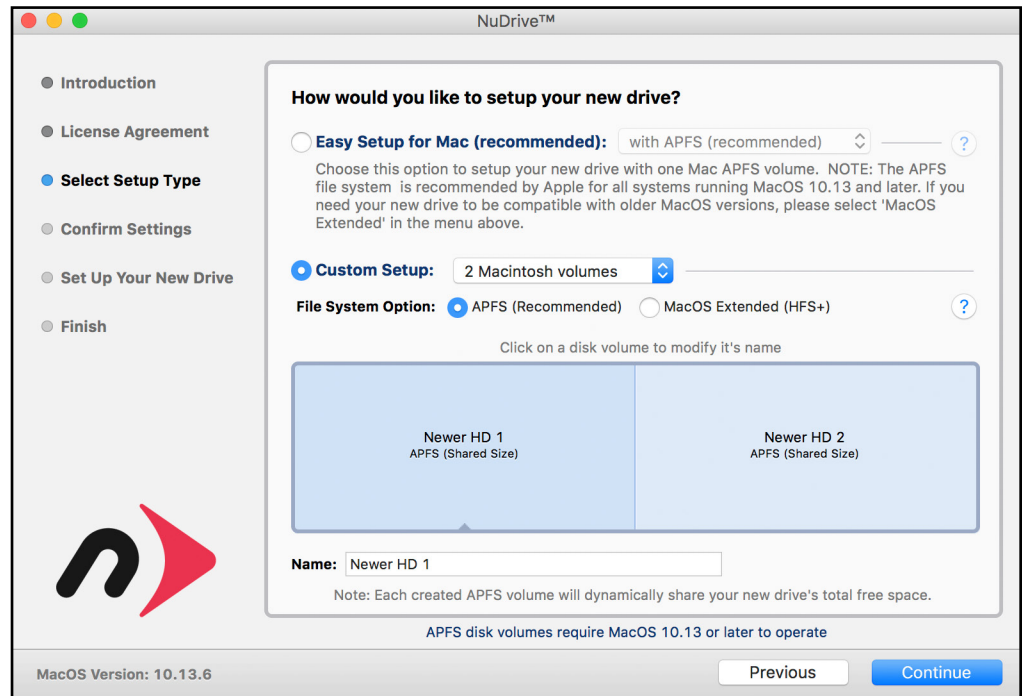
NuDrive™

Introduction

License Agreement

Select Setup Type

Confirm Settings

Set Up Your New Drive

Finish

How would you like to setup your new drive?

Easy Setup for Mac (recommended): with APFS (recommended) ?

Choose this option to setup your new drive with one Mac APFS volume. NOTE: The APFS file system is recommended by Apple for all systems running MacOS 10.13 and later. If you need your new drive to be compatible with older MacOS versions, please select 'MacOS Extended' in the menu above.

Custom Setup: 2 Macintosh volumes

File System Option: APFS (Recommended) MacOS Extended (HFS+) ?

Click on a disk volume to modify it's name

Newer HD 1
APFS (Shared Size)

Newer HD 2
APFS (Shared Size)

Name: Newer HD 1

Note: Each created APFS volume will dynamically share your new drive's total free space.

APFS disk volumes require MacOS 10.13 or later to operate

MacOS Version: 10.13.6

Previous

Continue